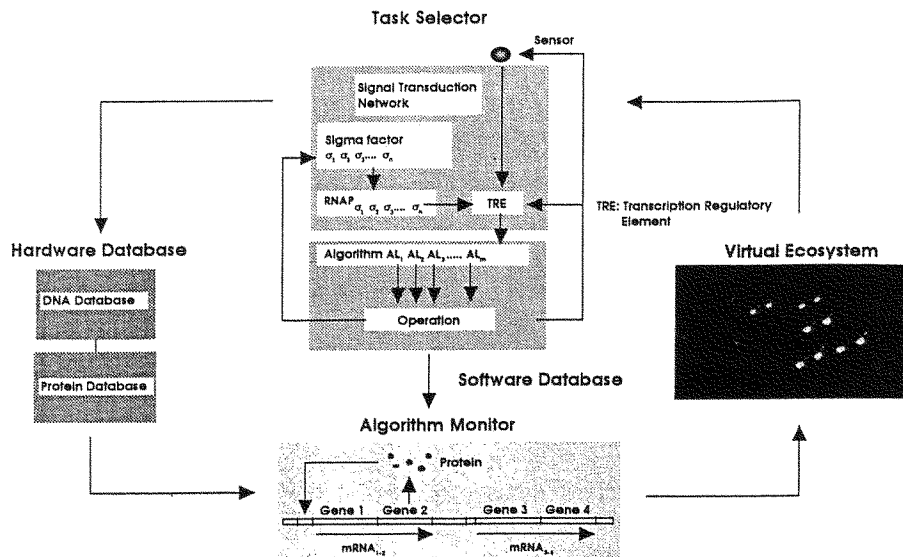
Task Selector

Sensor

Signal Transduction Network

Sigma factor
$\sigma_1$ $\sigma_2$ $\sigma_3$,.... $\sigma_n$

RNAP $\sigma_1$ $\sigma_2$ $\sigma_3$,.... $\sigma_n$

TRE

TRE: Transcription Regulatory Element

Algorithm $AL_1$ $AL_2$ $AL_3$,..... $AL_m$

Operation

Hardware Database

DNA Database

Protein Database

Virtual Ecosystem

Software Database

Algorithm Monitor

Protein

Gene 1

Gene 2

Gene 3

Gene 4

$mRNA_{1-2}$

$mRNA_{3-4}$